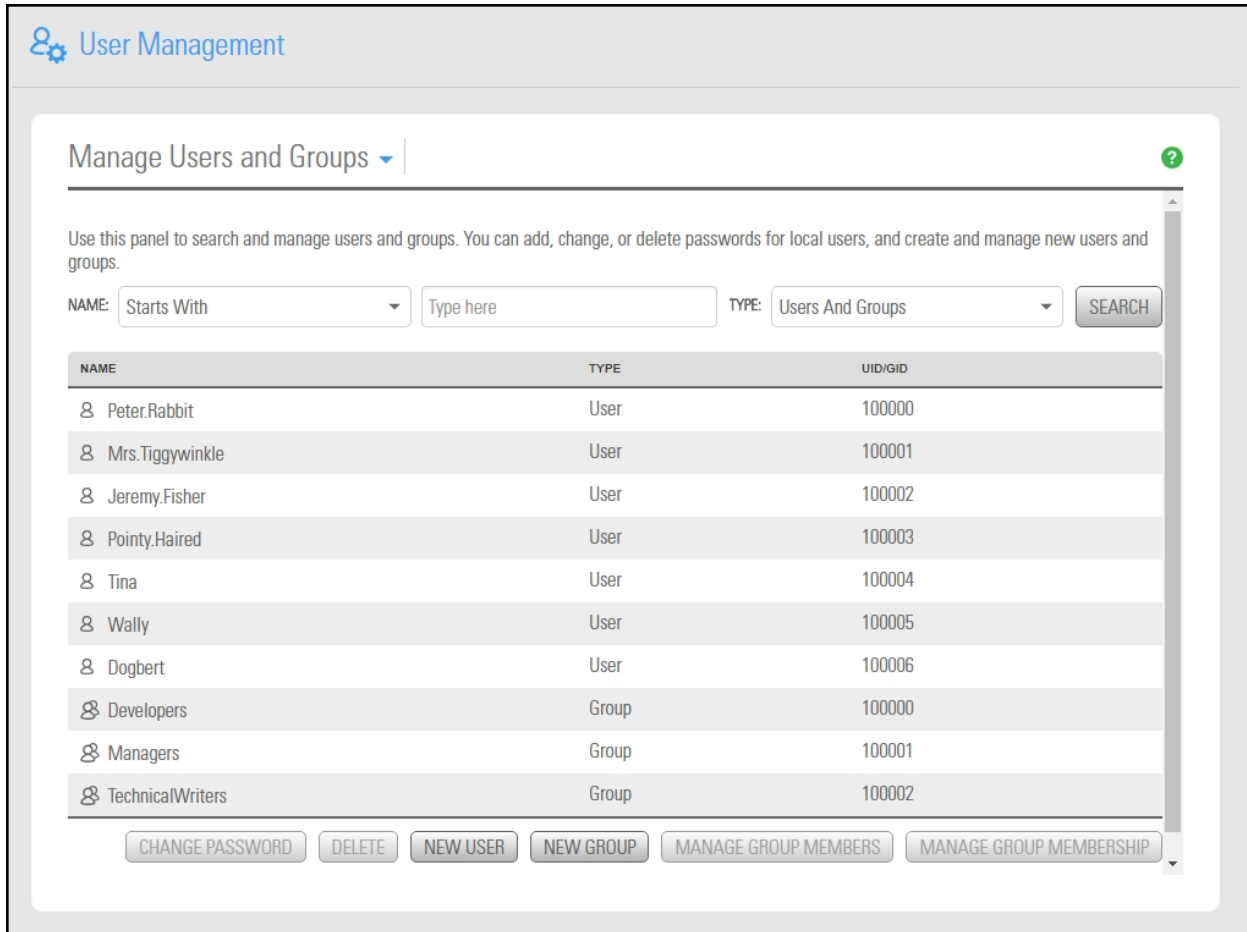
User Management

Manage Users and Groups

Use this panel to search and manage users and groups. You can add, change, or delete passwords for local users, and create and manage new users and groups.

NAME: Starts With Type here TYPE: Users And Groups SEARCH

| NAME | TYPE | UID/GID |
|---|---|---|
| Peter.Rabbit | User | 100000 |
| Mrs.Tiggywinkle | User | 100001 |
| Jeremy.Fisher | User | 100002 |
| Pointy.Haired | User | 100003 |
| Tina | User | 100004 |
| Wally | User | 100005 |
| Dogbert | User | 100006 |
| Developers | Group | 100000 |
| Managers | Group | 100001 |
| TechnicalWriters | Group | 100002 |

CHANGE PASSWORD DELETE NEW USER NEW GROUP MANAGE GROUP MEMBERS MANAGE GROUP MEMBERSHIP